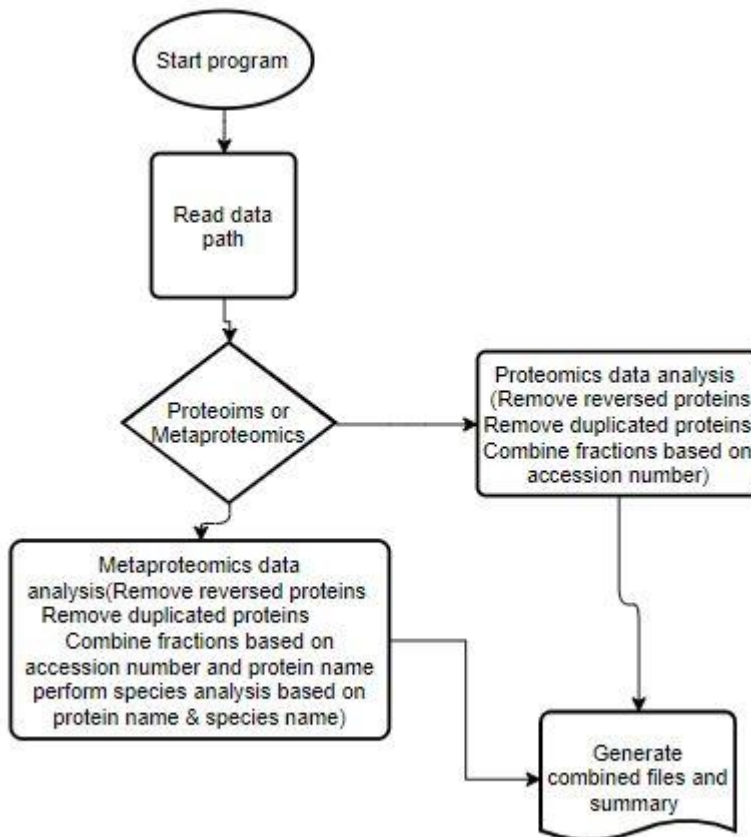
Start program

Read data path

Proteoims or Metaproteomics

Proteomics data analysis (Remove reversed proteins Remove duplicated proteins Combine fractions based on accession number)

Metaproteomics data analysis(Remove reversed proteins Remove duplicated proteins Combine fractions based on accession number and protein name perform species analysis based on protein name & species name)

Generate combined files and summary